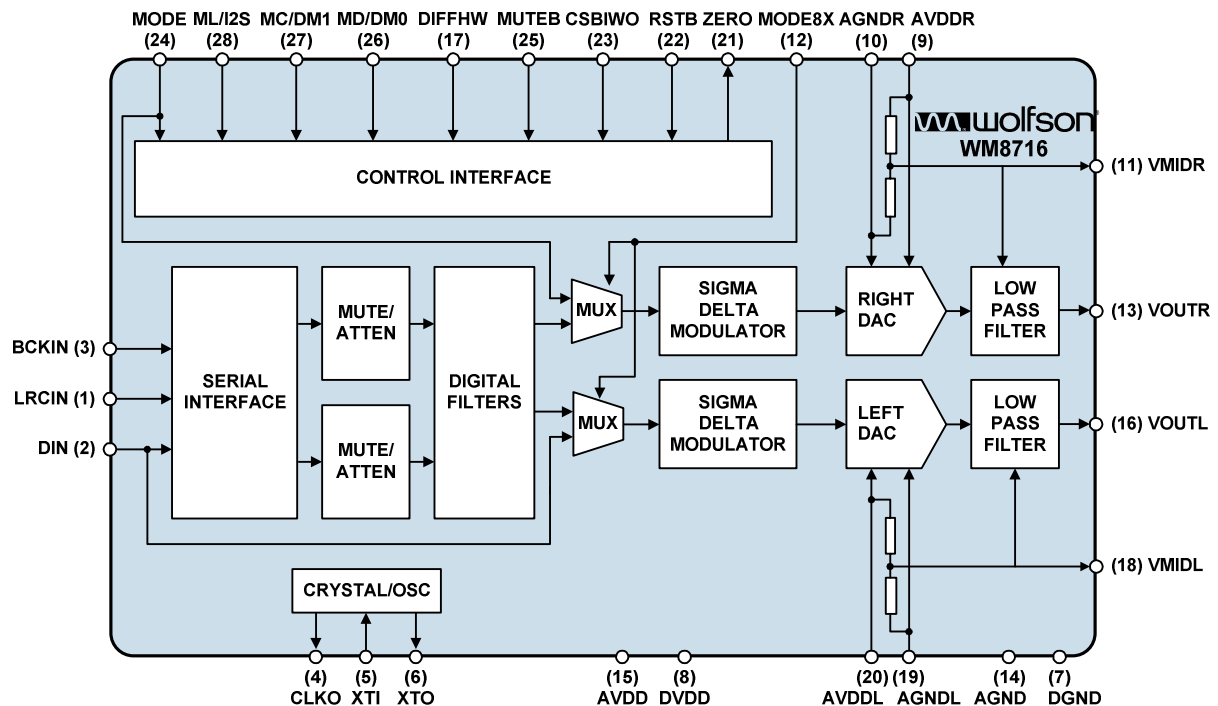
MODE (24) ML/I2S (28) MC/DM1 (27) MD/DM0 (26) DIFFHW (17) MUTEB (25) CSBIWO (23) RSTB (22) ZERO (21) MODE8X (12) AGNDR (10) AVDDR (9)

wolfson

WM8716

CONTROL INTERFACE

(11) VMIDR

BCKIN (3)

LRCIN (1)

DIN (2)

SERIAL INTERFACE

MUTE/ ATTEN

MUTE/ ATTEN

DIGITAL FILTERS

MUX

MUX

SIGMA DELTA MODULATOR

SIGMA DELTA MODULATOR

RIGHT DAC

LEFT DAC

LOW PASS FILTER

LOW PASS FILTER

(13) VOUTR

(16) VOUTL

(18) VMIDL

CRYSTAL/OSC

(4) CLKO (5) XTI (6) XTO (15) AVDD (8) DVDD (20) AVDDL (19) AGNDL (14) AGND (7) DGND